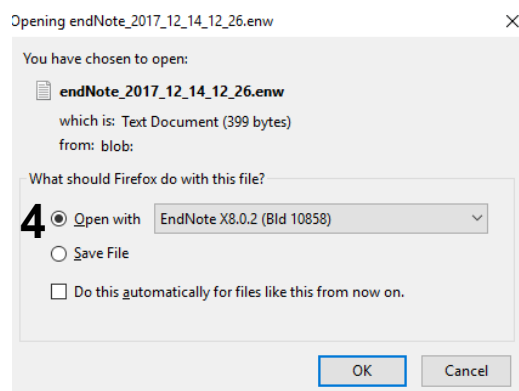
Opening endNote_2017_12_14_12_26.enw

×

You have chosen to open:

endNote_2017_12_14_12_26.enw

which is: Text Document (399 bytes)

from: blob:

What should Firefox do with this file?

4

Open with

EndNote X8.0.2 (Bld 10858)

Save File

Do this automatically for files like this from now on.

OK

Cancel